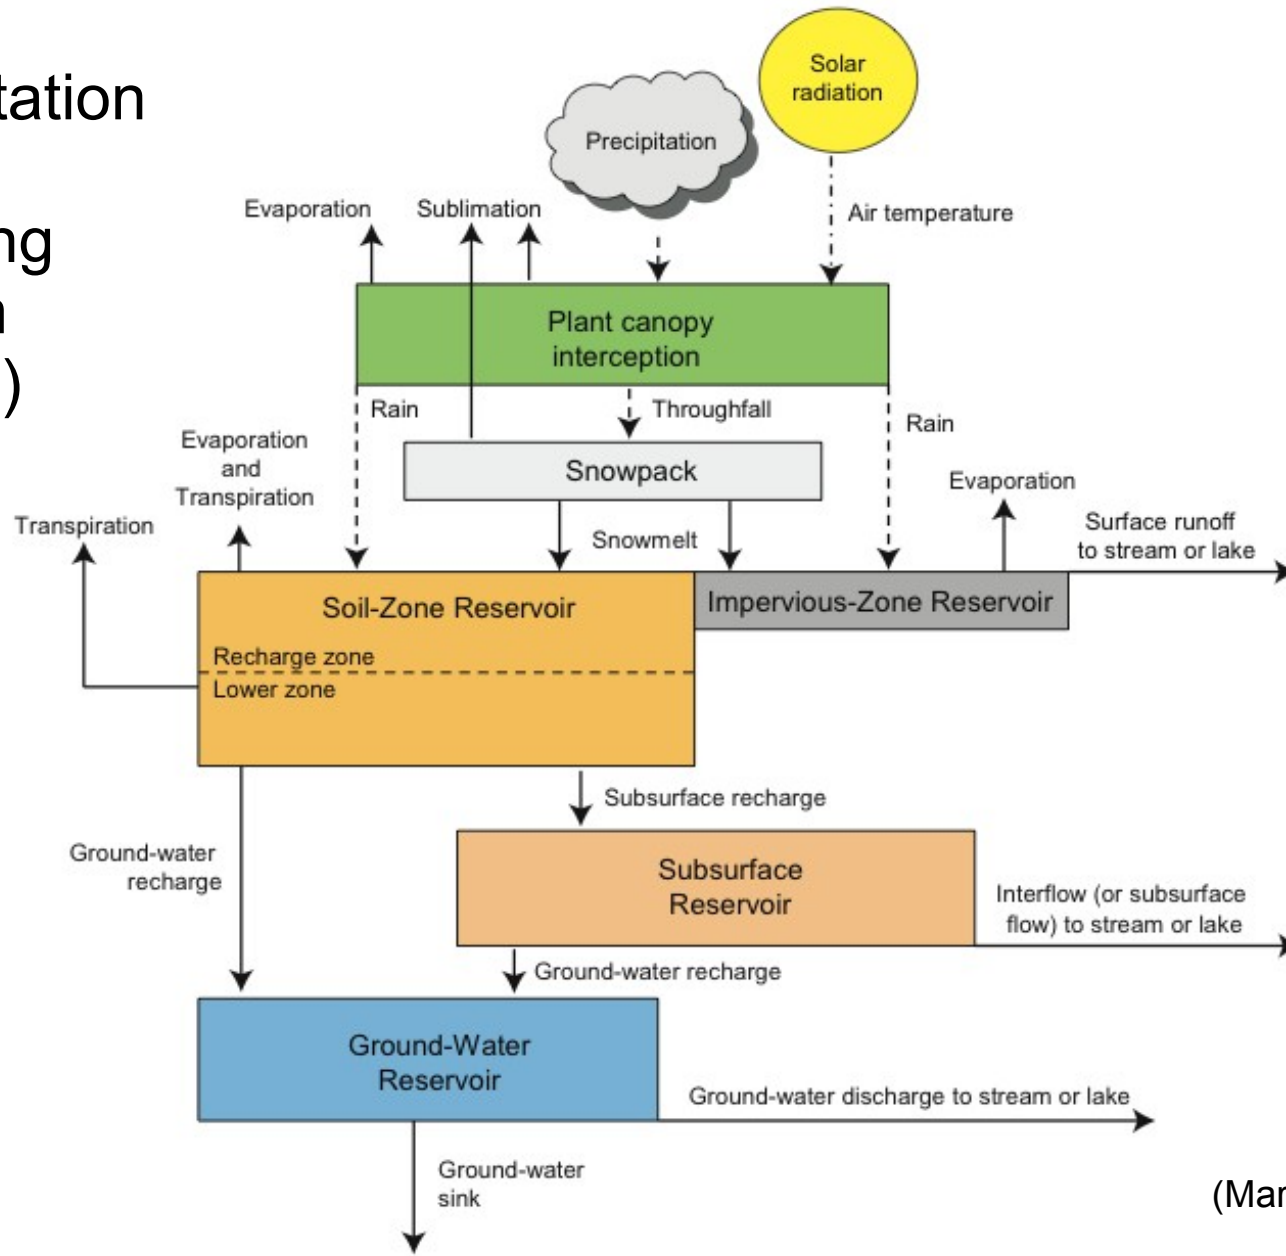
tation

ng
n
)

Solar radiation

Precipitation

Evaporation

Sublimation

Air temperature

Plant canopy interception

Rain

Throughfall

Rain

Evaporation and Transpiration

Snowpack

Evaporation

Transpiration

Snowmelt

Surface runoff to stream or lake

Soil-Zone Reservoir

Impervious-Zone Reservoir

Recharge zone

Lower zone

Subsurface recharge

Ground-water recharge

Subsurface Reservoir

Interflow (or subsurface flow) to stream or lake

Ground-water recharge

Ground-Water Reservoir

Ground-water discharge to stream or lake

Ground-water sink

(Mar